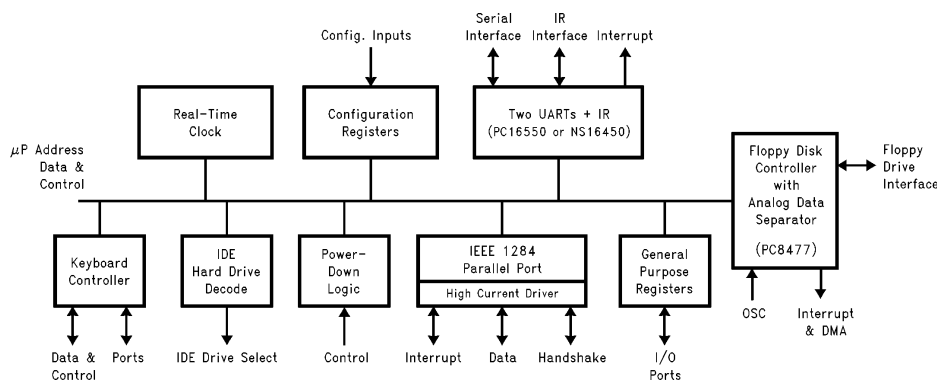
Config. Inputs

Serial Interface

IR Interface

Interrupt

Real-Time Clock

Configuration Registers

Two UARTs + IR (PC16550 or NS16450)

$\mu$P Address Data & Control

Floppy Disk Controller with Analog Data Separator (PC8477)

Floppy Drive Interface

Keyboard Controller

IDE Hard Drive Decode

Power-Down Logic

IEEE 1284 Parallel Port

High Current Driver

General Purpose Registers

OSC

Interrupt & DMA

Data & Control

Ports

IDE Drive Select

Control

Interrupt

Data

Handshake

I/O Ports